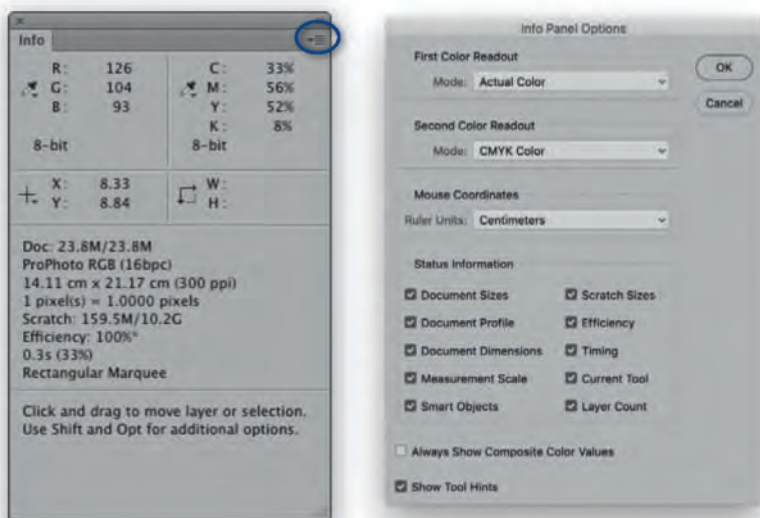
Info

R: 126
G: 104
B: 93
8-bit

C: 33%
M: 56%
Y: 52%
K: 8%
8-bit

X: 8.33
Y: 8.84

W:
H:

Doc: 23.8M/23.8M
ProPhoto RGB (16bpc)
14.11 cm x 21.17 cm (300 ppi)
1 pixel(s) = 1.0000 pixels
Scratch: 159.5M/10.2G
Efficiency: 100%*
0.3s (33%)
Rectangular Marquee

Click and drag to move layer or selection. Use Shift and Opt for additional options.

Info Panel Options

First Color Readout
Mode: Actual Color

OK
Cancel

Second Color Readout
Mode: CMYK Color

Mouse Coordinates
Ruler Units: Centimeters

Status Information
Document Sizes
Scratch Sizes
Document Profile
Efficiency
Document Dimensions
Timing
Measurement Scale
Current Tool
Smart Objects
Layer Count

Always Show Composite Color Values

Show Tool Hints